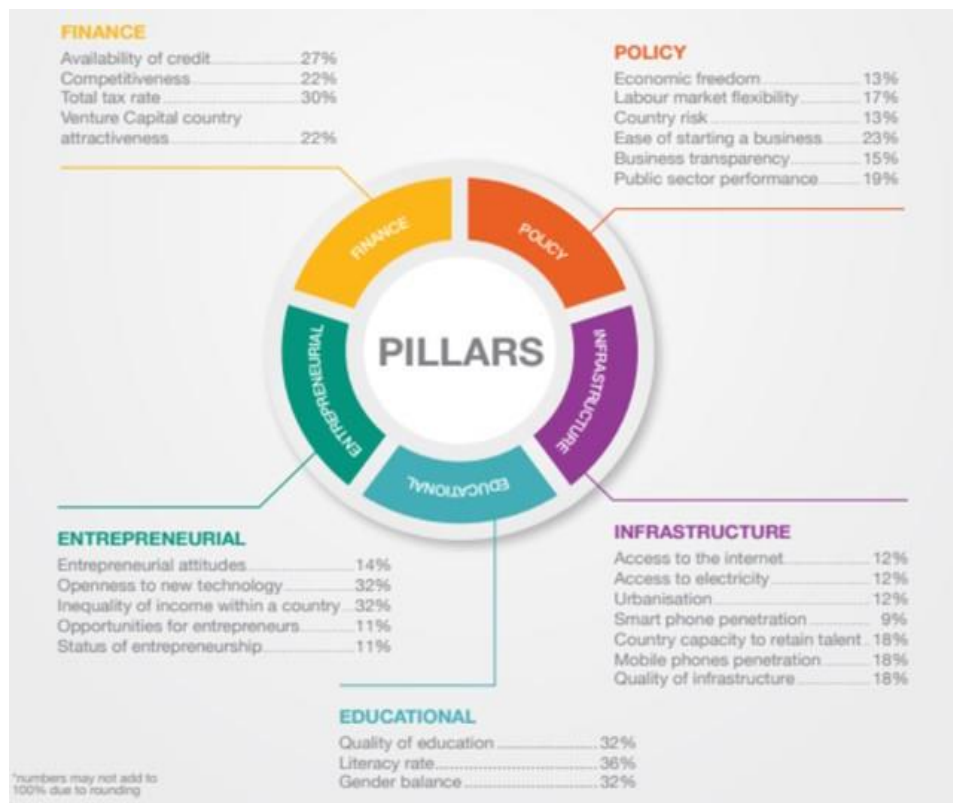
FINANCE
Availability of credit 27%
Competitiveness 22%
Total tax rate 30%
Venture Capital country attractiveness 22%

POLICY
Economic freedom 13%
Labour market flexibility 17%
Country risk 13%
Ease of starting a business 23%
Business transparency 15%
Public sector performance 19%

FINANCE
POLICY
PILLARS
INFRASTRUCTURE
EDUCATIONAL
ENTREPRENEURIAL

ENTREPRENEURIAL
Entrepreneurial attitudes 14%
Openness to new technology 32%
Inequality of income within a country 32%
Opportunities for entrepreneurs 11%
Status of entrepreneurship 11%

INFRASTRUCTURE
Access to the internet 12%
Access to electricity 12%
Urbanisation 12%
Smart phone penetration 9%
Country capacity to retain talent 18%
Mobile phones penetration 18%
Quality of infrastructure 18%

EDUCATIONAL
Quality of education 32%
Literacy rate 36%
Gender balance 32%

*numbers may not add to 100% due to rounding